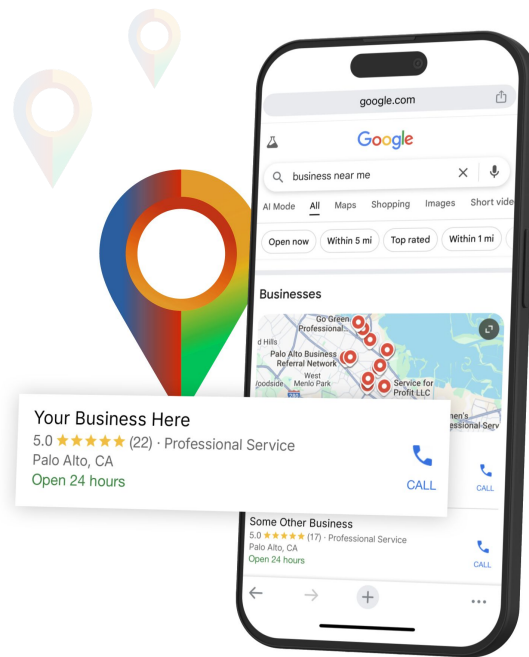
google.com

Google

business near me

AI Mode All Maps Shopping Images Short vide

Open now Within 5 mi Top rated Within 1 mi

Businesses

Go Green Professional

d Hills

Palo Alto Business Referral Network

West Menlo Park

oodside

Service for Profit LLC

nen's ssional Serv

Your Business Here
5.0 ★★★★★ (22) · Professional Service
Palo Alto, CA
Open 24 hours

CALL

CALL

Some Other Business
5.0 ★★★★★ (17) · Professional Service
Palo Alto, CA
Open 24 hours

CALL